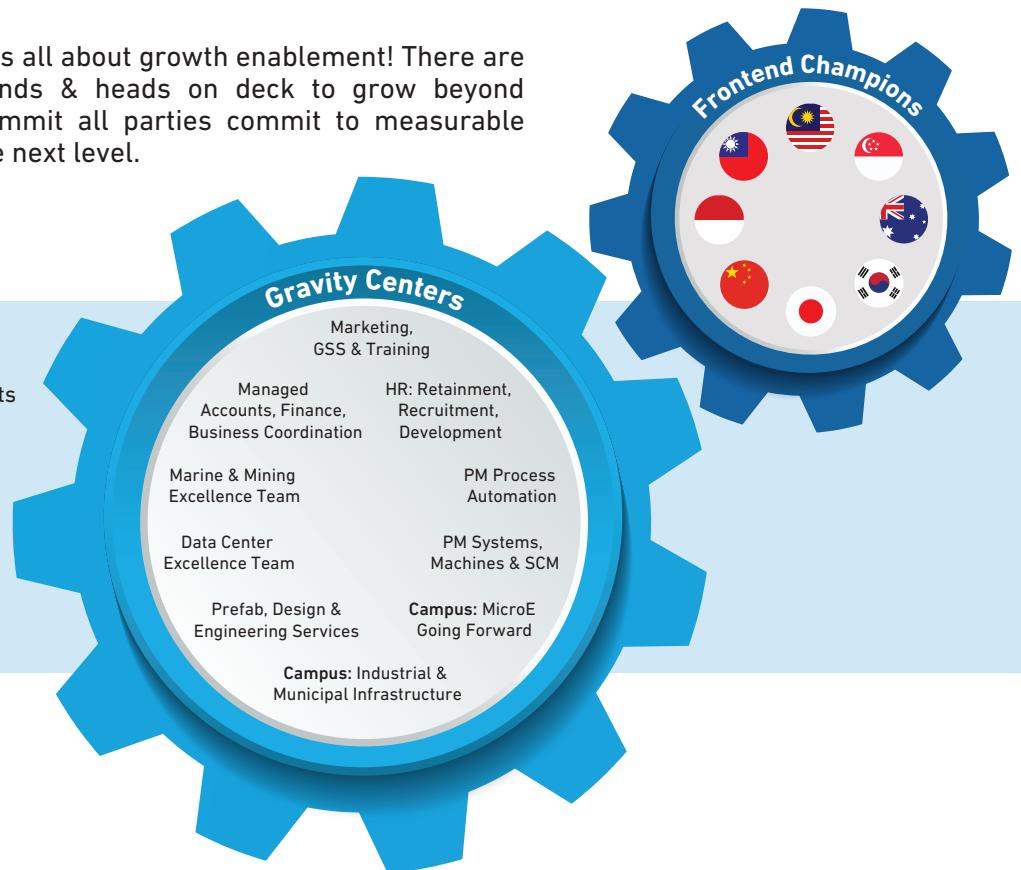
s all about growth enablement! There are nds & heads on deck to grow beyond mmit all parties commit to measurable e next level.

Frontend Champions

Gravity Centers

Marketing, GSS & Training

Managed Accounts, Finance, Business Coordination

HR: Retainment, Recruitment, Development

Marine & Mining Excellence Team

PM Process Automation

Data Center Excellence Team

PM Systems, Machines & SCM

Prefab, Design & Engineering Services

Campus: MicroE Going Forward

Campus: Industrial & Municipal Infrastructure

ts